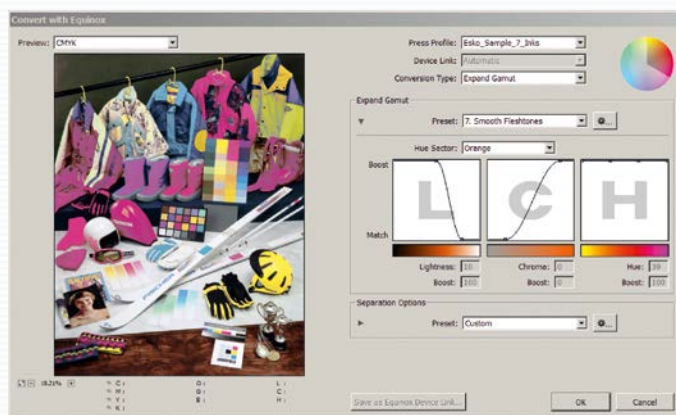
Convert with Equinox

Preview: CMYK

Press Profile: Esko_Sample_7_Inks

Device Link: Automatic

Conversion Type: Expand Gamut

Expand Gamut

Preset: 7. Smooth Fleshtones

Hue Sector: Orange

Boost

Match

L

C

H

Lightness: 10

Boost: 100

Chroma: 0

Boost: 0

Hue: 30

Boost: 100

Separation Options

Preset: Custom

18.21%

C :
M :
Y :
K :

O :
G :
B :

L :
C :
H :

Save as Equinox Device Link...

OK

Cancel